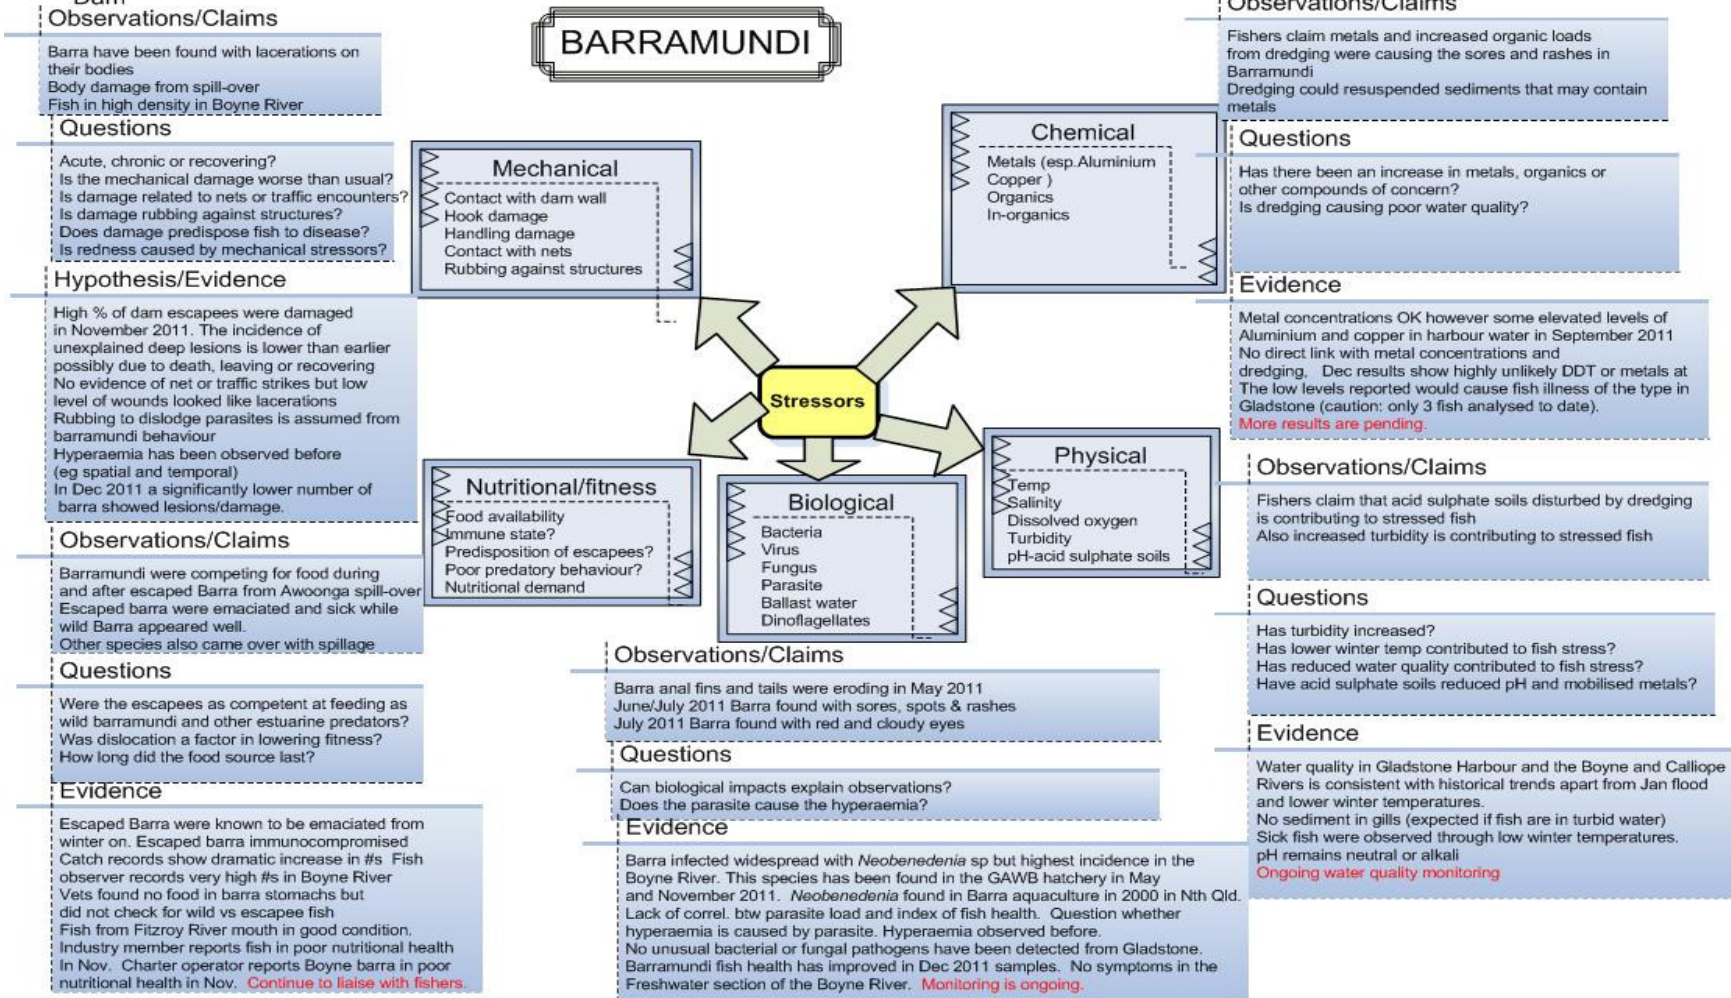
Dam
Observations/Claims

Barra have been found with lacerations on their bodies
Body damage from spill-over
Fish in high density in Boyne River

Questions

Acute, chronic or recovering?
Is the mechanical damage worse than usual?
Is damage related to nets or traffic encounters?
Is damage rubbing against structures?
Does damage predispose fish to disease?
Is redness caused by mechanical stressors?

Hypothesis/Evidence

High % of dam escapees were damaged in November 2011. The incidence of unexplained deep lesions is lower than earlier possibly due to death, leaving or recovering
No evidence of net or traffic strikes but low level of wounds looked like lacerations
Rubbing to dislodge parasites is assumed from barramundi behaviour
Hyperaemia has been observed before (eg spatial and temporal)
In Dec 2011 a significantly lower number of barra showed lesions/damage.

Observations/Claims

Barramundi were competing for food during and after escaped Barra from Awoonga spill-over
Escaped barra were emaciated and sick while wild Barra appeared well.
Other species also came over with spillage

Questions

Were the escapees as competent at feeding as wild barramundi and other estuarine predators?
Was dislocation a factor in lowering fitness?
How long did the food source last?

Evidence

Escaped Barra were known to be emaciated from winter on. Escaped barra immunocompromised
Catch records show dramatic increase in #s Fish observer records very high #s in Boyne River
Vets found no food in barra stomachs but did not check for wild vs escapee fish
Fish from Fitzroy River mouth in good condition.
Industry member reports fish in poor nutritional health
In Nov. Charter operator reports Boyne barra in poor nutritional health in Nov. Continue to liaise with fishers.

BARRAMUNDI

Mechanical
Contact with dam wall
Hook damage
Handling damage
Contact with nets
Rubbing against structures

Chemical
Metals (esp.Aluminium
Copper )
Organics
In-organics

Stressors

Nutritional/fitness
Food availability
Immune state?
Predisposition of escapees?
Poor predatory behaviour?
Nutritional demand

Biological
Bacteria
Virus
Fungus
Parasite
Ballast water
Dinoflagellates

Physical
Temp
Salinity
Dissolved oxygen
Turbidity
pH-acid sulphate soils

Observations/Claims

Barra anal fins and tails were eroding in May 2011
June/July 2011 Barra found with sores, spots & rashes
July 2011 Barra found with red and cloudy eyes

Questions

Can biological impacts explain observations?
Does the parasite cause the hyperaemia?

Evidence

Barra infected widespread with *Neobenedenia* sp but highest incidence in the Boyne River. This species has been found in the GAWB hatchery in May and November 2011. *Neobenedenia* found in Barra aquaculture in 2000 in Nth Qld.
Lack of correl. btw parasite load and index of fish health. Question whether hyperaemia is caused by parasite. Hyperaemia observed before.
No unusual bacterial or fungal pathogens have been detected from Gladstone.
Barramundi fish health has improved in Dec 2011 samples. No symptoms in the Freshwater section of the Boyne River. Monitoring is ongoing.

Observations/Claims

Fishers claim metals and increased organic loads from dredging were causing the sores and rashes in Barramundi
Dredging could resuspended sediments that may contain metals

Questions

Has there been an increase in metals, organics or other compounds of concern?
Is dredging causing poor water quality?

Evidence

Metal concentrations OK however some elevated levels of Aluminium and copper in harbour water in September 2011
No direct link with metal concentrations and dredging, Dec results show highly unlikely DDT or metals at The low levels reported would cause fish illness of the type in Gladstone (caution: only 3 fish analysed to date).
More results are pending.

Observations/Claims

Fishers claim that acid sulphate soils disturbed by dredging is contributing to stressed fish
Also increased turbidity is contributing to stressed fish

Questions

Has turbidity increased?
Has lower winter temp contributed to fish stress?
Has reduced water quality contributed to fish stress?
Have acid sulphate soils reduced pH and mobilised metals?

Evidence

Water quality in Gladstone Harbour and the Boyne and Calliope Rivers is consistent with historical trends apart from Jan flood and lower winter temperatures.
No sediment in gills (expected if fish are in turbid water)
Sick fish were observed through low winter temperatures.
pH remains neutral or alkali
Ongoing water quality monitoring